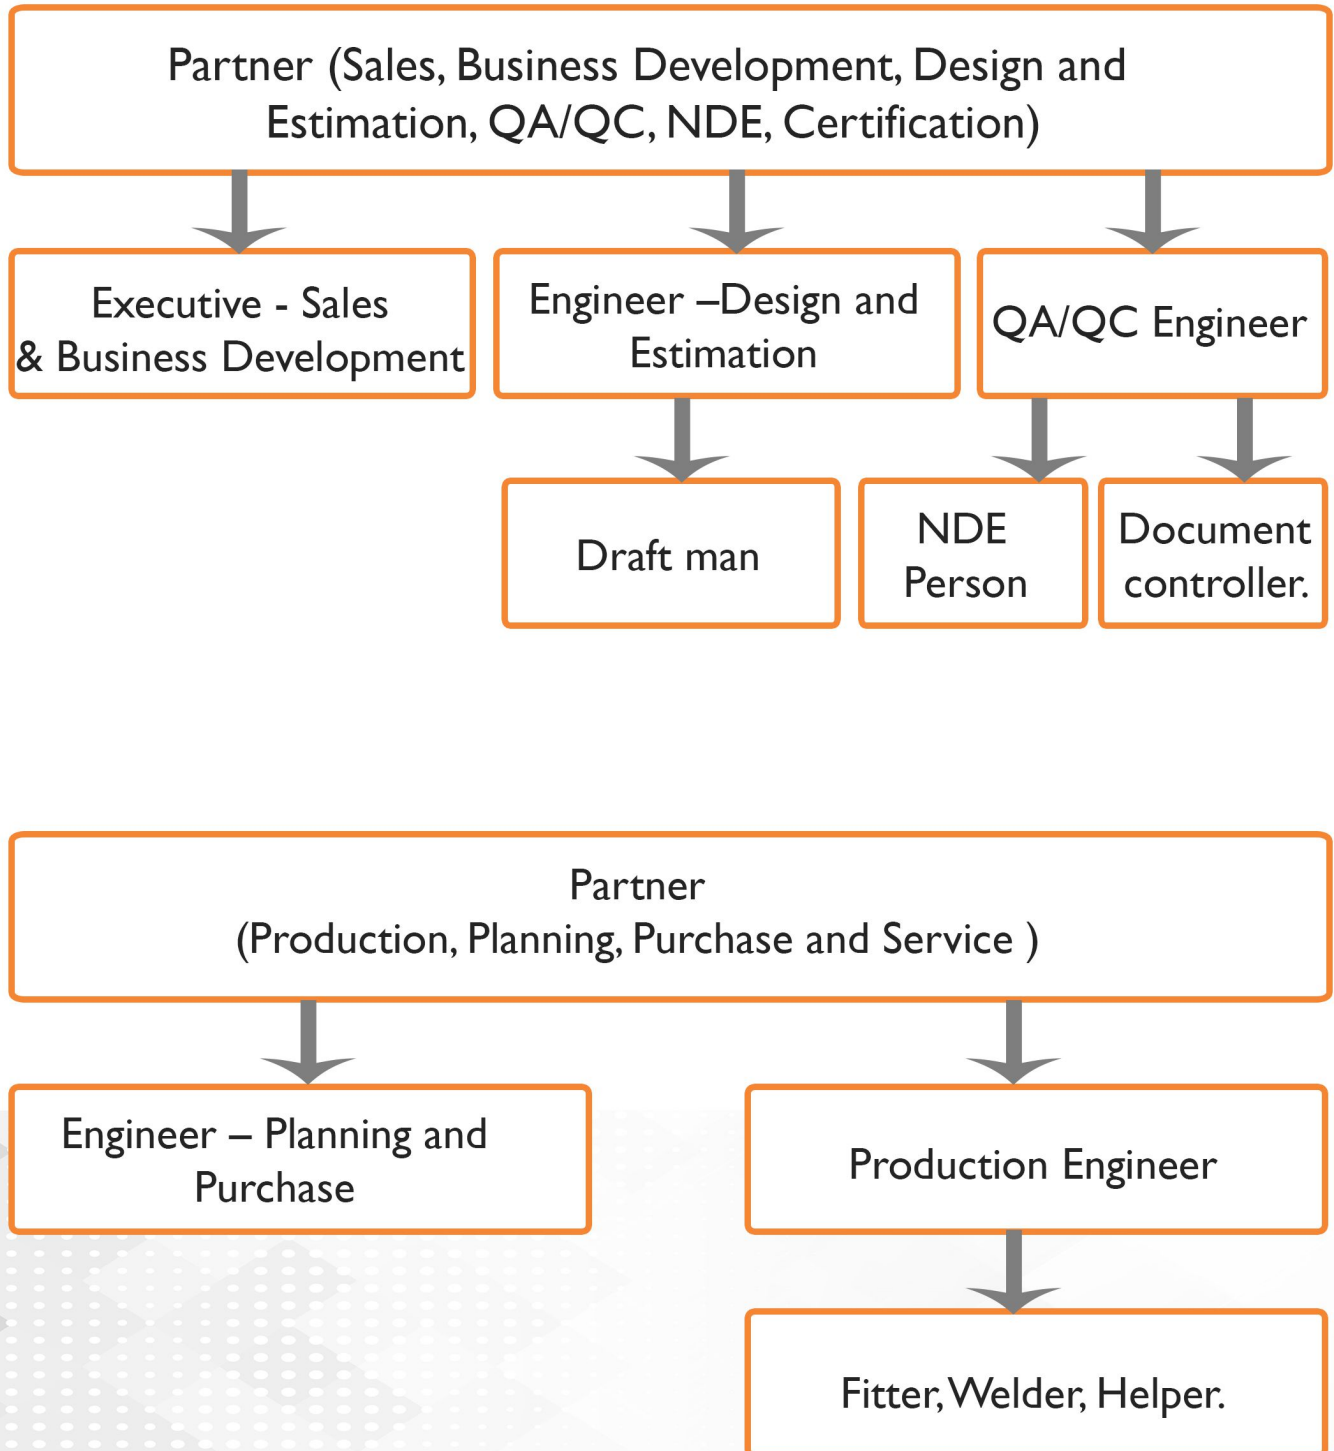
Partner (Sales, Business Development, Design and Estimation, QA/QC, NDE, Certification)

Executive - Sales & Business Development

Engineer –Design and Estimation

QA/QC Engineer

Draft man

NDE Person

Document controller.

Partner (Production, Planning, Purchase and Service )

Engineer – Planning and Purchase

Production Engineer

Fitter, Welder, Helper.